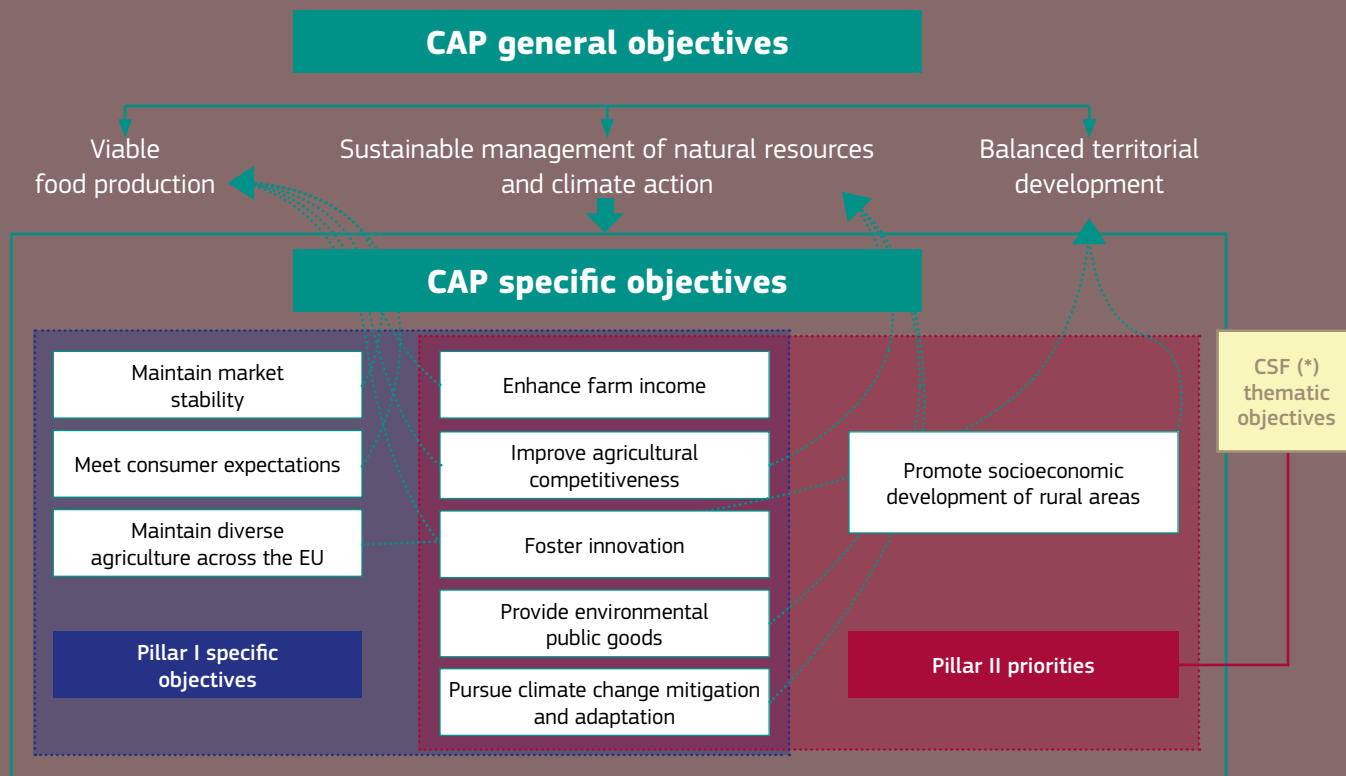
CAP general objectives

Viable food production

Sustainable management of natural resources and climate action

Balanced territorial development

CAP specific objectives

Maintain market stability

Meet consumer expectations

Maintain diverse agriculture across the EU

Enhance farm income

Improve agricultural competitiveness

Foster innovation

Provide environmental public goods

Pursue climate change mitigation and adaptation

Promote socioeconomic development of rural areas

CSF (*) thematic objectives

Pillar I specific objectives

Pillar II priorities